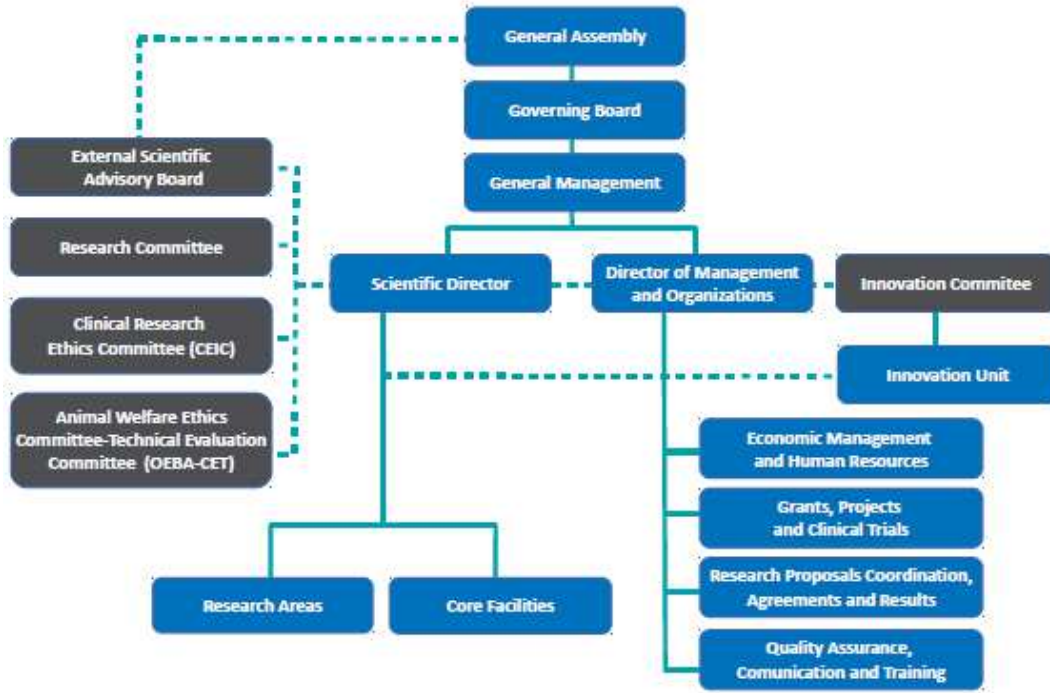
General Assembly

Governing Board

General Management

External Scientific Advisory Board

Research Committee

Clinical Research Ethics Committee (CEIC)

Animal Welfare Ethics Committee-Technical Evaluation Committee (OEBA-CET)

Scientific Director

Director of Management and Organizations

Innovation Commitee

Innovation Unit

Economic Management and Human Resources

Grants, Projects and Clinical Trials

Research Proposals Coordination, Agreements and Results

Quality Assurance, Comunication and Training

Research Areas

Core Facilities